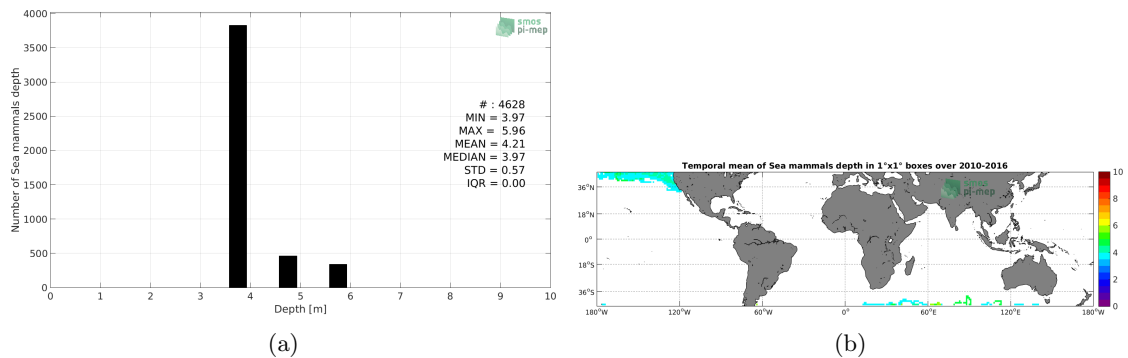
4000
3500
3000
2500
2000
1500
1000
500
0
Number of Sea mammals depth
smos pi-mep
# : 4628
MIN = 3.97
MAX = 5.96
MEAN = 4.21
MEDIAN = 3.97
STD = 0.57
IQR = 0.00
0 1 2 3 4 5 6 7 8 9 10
Depth [m]
(a)

Temporal mean of Sea mammals depth in 1°x1° boxes over 2010-2016
smos pi-mep
36°N
18°N
0°
18°S
36°S
180°W 120°W 60°W 0° 60°E 120°E 180°W
10
8
6
4
2
0
(b)